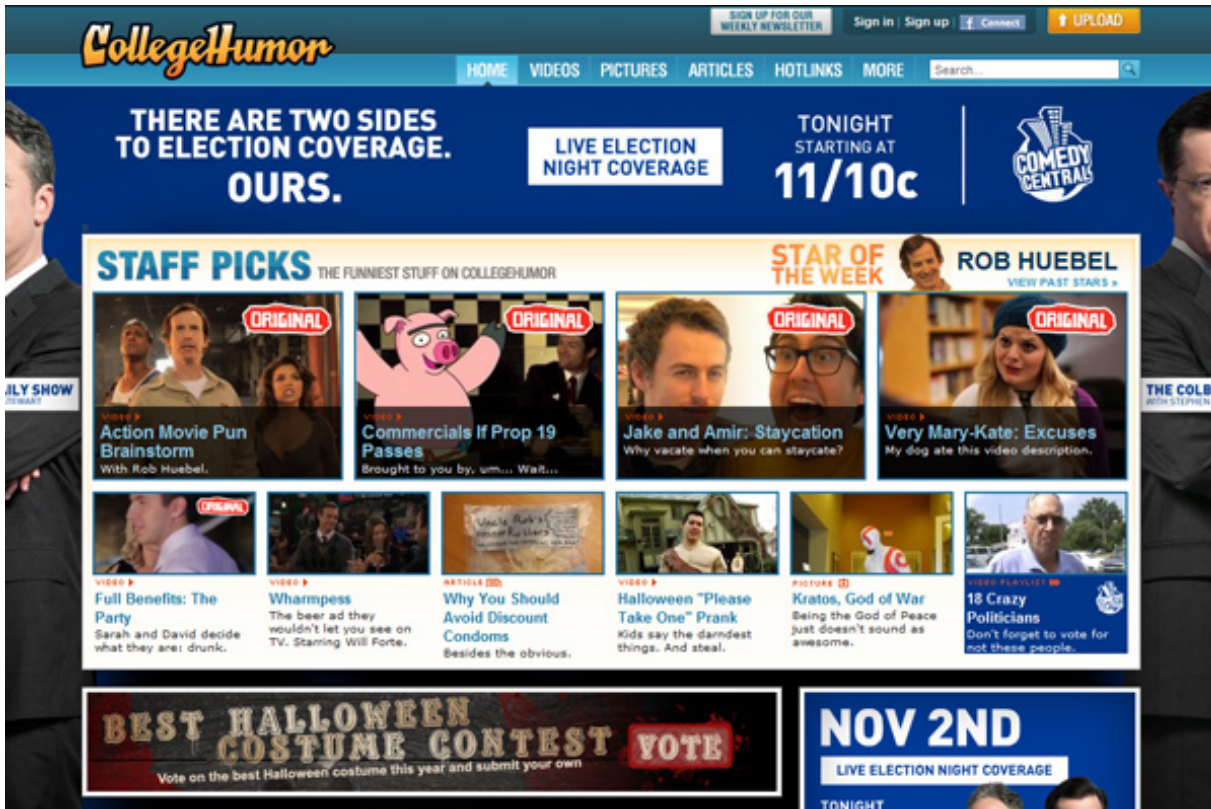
CollegeHumor

SIGN UP FOR OUR WEEKLY NEWSLETTER | Sign in | Sign up | f Connect | UPLOAD

HOME | VIDEOS | PICTURES | ARTICLES | HOTLINKS | MORE | Search...

THERE ARE TWO SIDES TO ELECTION COVERAGE. OURS.

LIVE ELECTION NIGHT COVERAGE

TONIGHT STARTING AT 11/10c

COMEDY CENTRAL

ILY SHOW
TEWART

THE COLB
WITH STEPHEN

STAFF PICKS THE FUNNIEST STUFF ON COLLEGEHUMOR

STAR OF THE WEEK ROB HUEBEL
VIEW PAST STARS »

ORIGINAL
VIDEO ▸
Action Movie Pun Brainstorm
With Rob Huebel.

ORIGINAL
VIDEO ▸
Commercials If Prop 19 Passes
Brought to you by, um... Wait...

ORIGINAL
VIDEO ▸
Jake and Amir: Staycation
Why vacate when you can staycate?

ORIGINAL
VIDEO ▸
Very Mary-Kate: Excuses
My dog ate this video description.

ORIGINAL
VIDEO ▸
Full Benefits: The Party
Sarah and David decide what they are: drunk.

VIDEO ▸
Wharmpess
The beer ad they wouldn't let you see on TV. Starring Will Forte.

ARTICLE
Why You Should Avoid Discount Condoms
Besides the obvious.

VIDEO ▸
Halloween "Please Take One" Prank
Kids say the darndest things. And steal.

PICTURE
Kratos, God of War
Being the God of Peace just doesn't sound as awesome.

VIDEO PLAYLIST ▸
18 Crazy Politicians
Don't forget to vote for not these people.

BEST HALLOWEEN COSTUME CONTEST VOTE
Vote on the best Halloween costume this year and submit your own

NOV 2ND
LIVE ELECTION NIGHT COVERAGE
TONIGHT